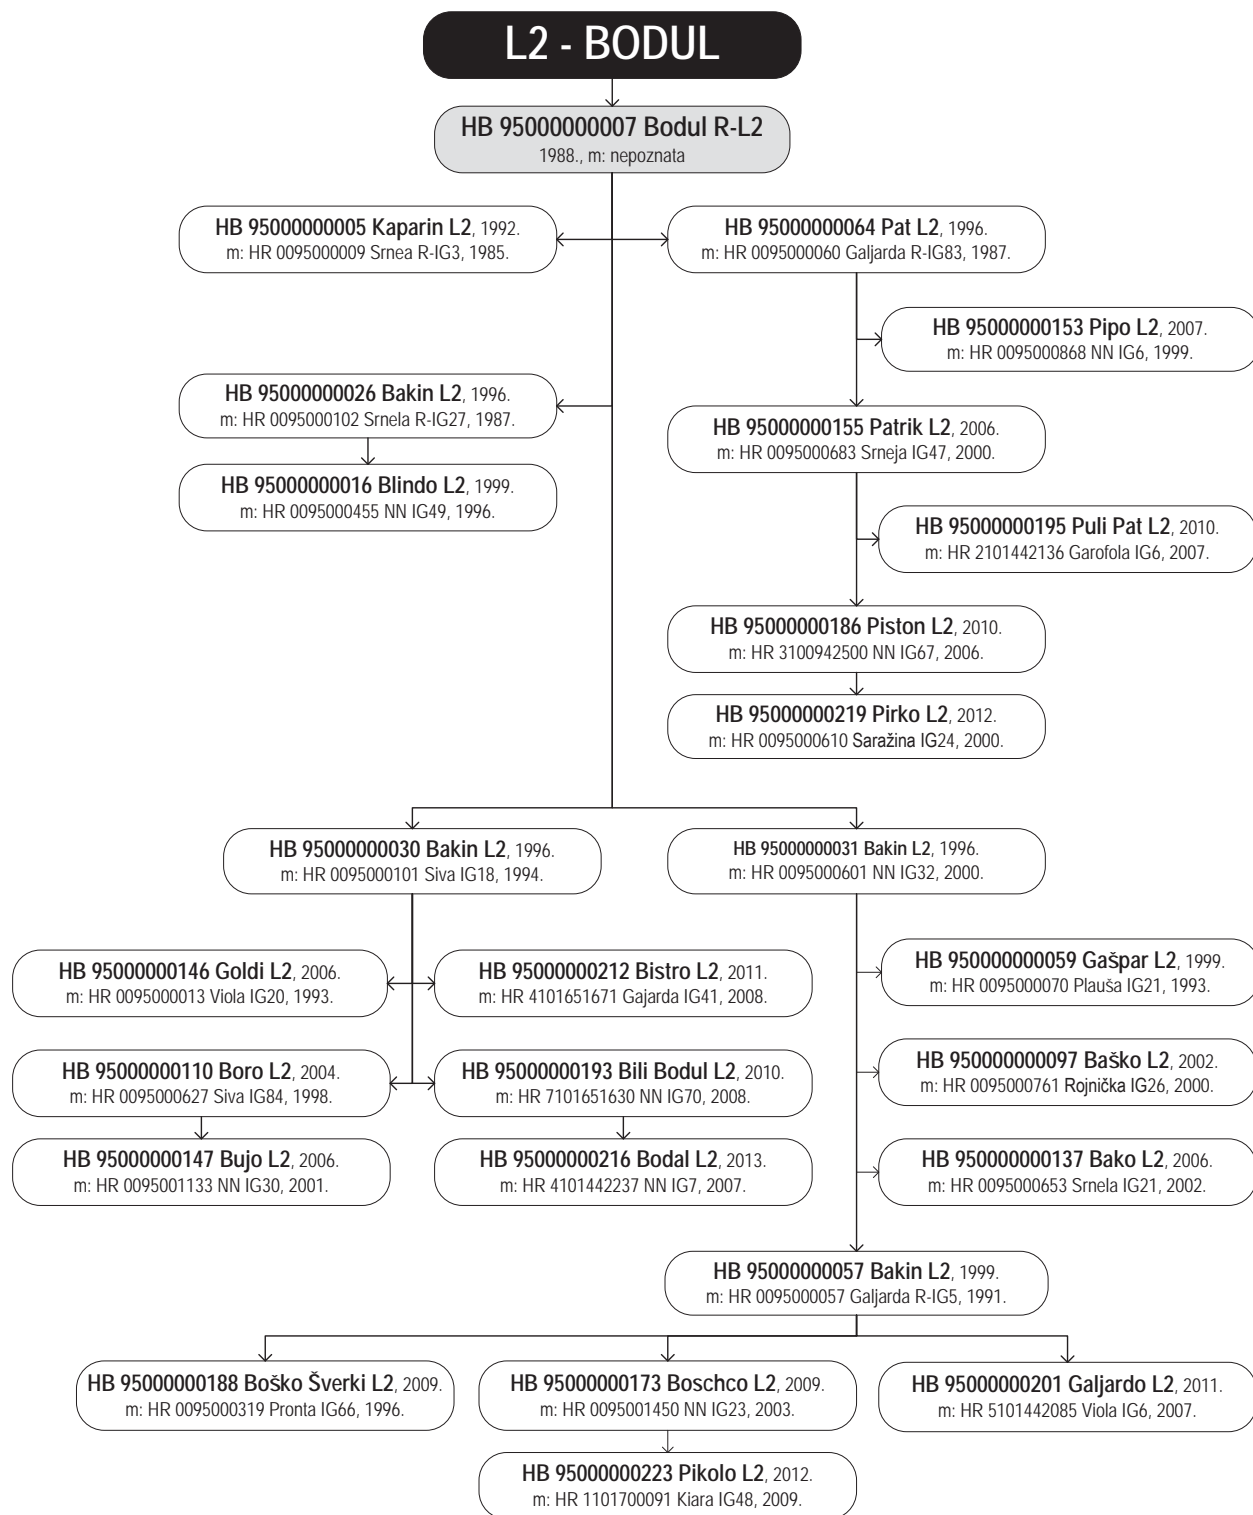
L2 - BODUL

HB 95000000007 Bodul R-L2
1988., m: nepoznata

HB 95000000005 Kaparin L2, 1992.
m: HR 0095000009 Srnea R-IG3, 1985.

HB 95000000064 Pat L2, 1996.
m: HR 0095000060 Galjarda R-IG83, 1987.

HB 95000000153 Pipo L2, 2007.
m: HR 0095000868 NN IG6, 1999.

HB 95000000026 Bakin L2, 1996.
m: HR 0095000102 Srnela R-IG27, 1987.

HB 95000000155 Patrik L2, 2006.
m: HR 0095000683 Srneja IG47, 2000.

HB 95000000016 Blindo L2, 1999.
m: HR 0095000455 NN IG49, 1996.

HB 95000000195 Puli Pat L2, 2010.
m: HR 2101442136 Garofola IG6, 2007.

HB 95000000186 Piston L2, 2010.
m: HR 3100942500 NN IG67, 2006.

HB 95000000219 Pirko L2, 2012.
m: HR 0095000610 Saražina IG24, 2000.

HB 95000000030 Bakin L2, 1996.
m: HR 0095000101 Siva IG18, 1994.

HB 95000000031 Bakin L2, 1996.
m: HR 0095000601 NN IG32, 2000.

HB 95000000146 Goldi L2, 2006.
m: HR 0095000013 Viola IG20, 1993.

HB 95000000212 Bistro L2, 2011.
m: HR 4101651671 Gajarda IG41, 2008.

HB 950000000059 Gašpar L2, 1999.
m: HR 0095000070 Plauša IG21, 1993.

HB 95000000110 Boro L2, 2004.
m: HR 0095000627 Siva IG84, 1998.

HB 95000000193 Bili Bodul L2, 2010.
m: HR 7101651630 NN IG70, 2008.

HB 950000000097 Baško L2, 2002.
m: HR 0095000761 Rojnička IG26, 2000.

HB 95000000147 Bujo L2, 2006.
m: HR 0095001133 NN IG30, 2001.

HB 95000000216 Bodal L2, 2013.
m: HR 4101442237 NN IG7, 2007.

HB 950000000137 Bako L2, 2006.
m: HR 0095000653 Srnela IG21, 2002.

HB 95000000057 Bakin L2, 1999.
m: HR 0095000057 Galjarda R-IG5, 1991.

HB 95000000188 Boško Šverki L2, 2009.
m: HR 0095000319 Pronta IG66, 1996.

HB 95000000173 Boschco L2, 2009.
m: HR 0095001450 NN IG23, 2003.

HB 95000000201 Galjardo L2, 2011.
m: HR 5101442085 Viola IG6, 2007.

HB 95000000223 Pikolo L2, 2012.
m: HR 1101700091 Kiara IG48, 2009.